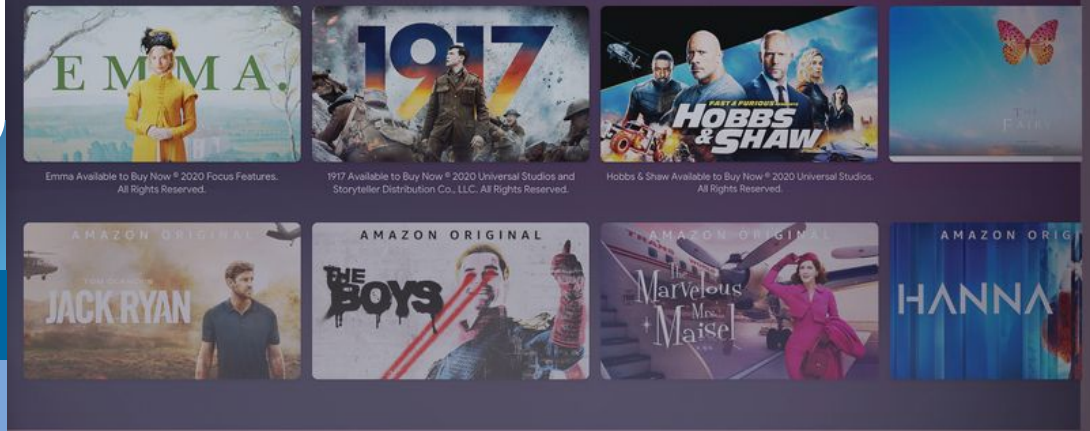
EMMA.

Emma Available to Buy Now © 2020 Focus Features. All Rights Reserved.

1917

1917 Available to Buy Now © 2020 Universal Studios and Storyteller Distribution Co., LLC. All Rights Reserved.

FAST & FURIOUS PRESENTS HOBBS & SHAW

Hobbs & Shaw Available to Buy Now © 2020 Universal Studios. All Rights Reserved.

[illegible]

AMAZON ORIGINAL
TOM CLANCY'S JACK RYAN

AMAZON ORIGINAL
THE BOYS

AMAZON ORIGINAL
The Marvelous Mrs. Maisel

AMAZON ORIG
HANNA